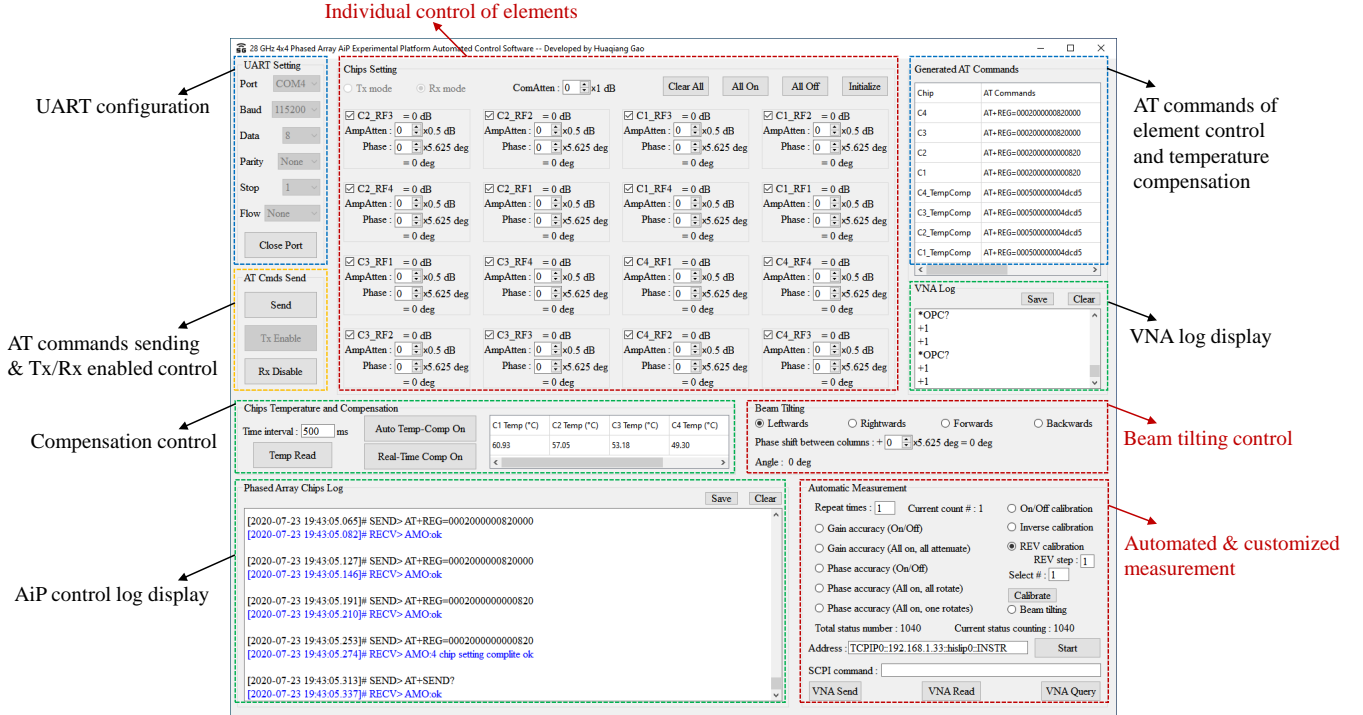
Individual control of elements

28 GHz 4x4 Phased Array AiP Experimental Platform Automated Control Software -- Developed by Huaqiang Gao

UART configuration

UART Setting
Port COM4
Baud 115200
Data 8
Parity None
Stop 1
Flow None
Close Port

AT Cmds Send
Send
Tx Enable
Rx Disable

AT commands sending & Tx/Rx enabled control

Chips Setting
Tx mode Rx mode ComAtten : 0 x1 dB
Clear All All On All Off Initialize

C2_RF3 = 0 dB AmpAtten : 0 x0.5 dB Phase : 0 x5.625 deg = 0 deg
C2_RF2 = 0 dB AmpAtten : 0 x0.5 dB Phase : 0 x5.625 deg = 0 deg
C1_RF3 = 0 dB AmpAtten : 0 x0.5 dB Phase : 0 x5.625 deg = 0 deg
C1_RF2 = 0 dB AmpAtten : 0 x0.5 dB Phase : 0 x5.625 deg = 0 deg
C2_RF4 = 0 dB AmpAtten : 0 x0.5 dB Phase : 0 x5.625 deg = 0 deg
C2_RF1 = 0 dB AmpAtten : 0 x0.5 dB Phase : 0 x5.625 deg = 0 deg
C1_RF4 = 0 dB AmpAtten : 0 x0.5 dB Phase : 0 x5.625 deg = 0 deg
C1_RF1 = 0 dB AmpAtten : 0 x0.5 dB Phase : 0 x5.625 deg = 0 deg
C3_RF1 = 0 dB AmpAtten : 0 x0.5 dB Phase : 0 x5.625 deg = 0 deg
C3_RF4 = 0 dB AmpAtten : 0 x0.5 dB Phase : 0 x5.625 deg = 0 deg
C4_RF1 = 0 dB AmpAtten : 0 x0.5 dB Phase : 0 x5.625 deg = 0 deg
C4_RF4 = 0 dB AmpAtten : 0 x0.5 dB Phase : 0 x5.625 deg = 0 deg
C3_RF2 = 0 dB AmpAtten : 0 x0.5 dB Phase : 0 x5.625 deg = 0 deg
C3_RF3 = 0 dB AmpAtten : 0 x0.5 dB Phase : 0 x5.625 deg = 0 deg
C4_RF2 = 0 dB AmpAtten : 0 x0.5 dB Phase : 0 x5.625 deg = 0 deg
C4_RF3 = 0 dB AmpAtten : 0 x0.5 dB Phase : 0 x5.625 deg = 0 deg

Generated AT Commands

| Chip | AT Commands |
|---|---|
| C4 | AT+REG=0002000000820000 |
| C3 | AT+REG=0002000000820000 |
| C2 | AT+REG=0002000000000820 |
| C1 | AT+REG=0002000000000820 |
| C4_TempComp | AT+REG=000500000004dcd5 |
| C3_TempComp | AT+REG=000500000004dcd5 |
| C2_TempComp | AT+REG=000500000004dcd5 |
| C1_TempComp | AT+REG=000500000004dcd5 |

AT commands of element control and temperature compensation

VNA Log
Save Clear
*OPC?
+1
+1
*OPC?
+1
+1

VNA log display

Compensation control

Chips Temperature and Compensation
Time interval : 500 ms
Auto Temp-Comp On
Temp Read
Real-Time Comp On

| C1 Temp (°C) | C2 Temp (°C) | C3 Temp (°C) | C4 Temp (°C) |
|---|---|---|---|
| 60.93 | 57.05 | 53.18 | 49.30 |

Beam Tilting
Leftwards Rightwards Forwards Backwards
Phase shift between columns : + 0 x5.625 deg = 0 deg
Angle : 0 deg

Beam tilting control

Phased Array Chips Log
Save Clear
[2020-07-23 19:43:05.065]# SEND> AT+REG=0002000000820000
[2020-07-23 19:43:05.082]# RECV> AMO:ok

[2020-07-23 19:43:05.127]# SEND> AT+REG=0002000000820000
[2020-07-23 19:43:05.146]# RECV> AMO:ok

[2020-07-23 19:43:05.191]# SEND> AT+REG=0002000000000820
[2020-07-23 19:43:05.210]# RECV> AMO:ok

[2020-07-23 19:43:05.253]# SEND> AT+REG=0002000000000820
[2020-07-23 19:43:05.274]# RECV> AMO:4 chip setting complite ok

[2020-07-23 19:43:05.313]# SEND> AT+SEND?
[2020-07-23 19:43:05.337]# RECV> AMO:ok

AiP control log display

Automatic Measurement
Repeat times : 1 Current count # : 1
On/Off calibration
Inverse calibration
Gain accuracy (On/Off)
Gain accuracy (All on, all attenuate)
REV calibration REV step : 1
Phase accuracy (On/Off)
Select # : 1
Phase accuracy (All on, all rotate)
Calibrate
Phase accuracy (All on, one rotates)
Beam tilting
Total status mumber : 1040 Current status counting : 1040
Address : TCPIP0::192.168.1.33::hislip0::INSTR Start
SCPI command :
VNA Send VNA Read VNA Query

Automated & customized measurement